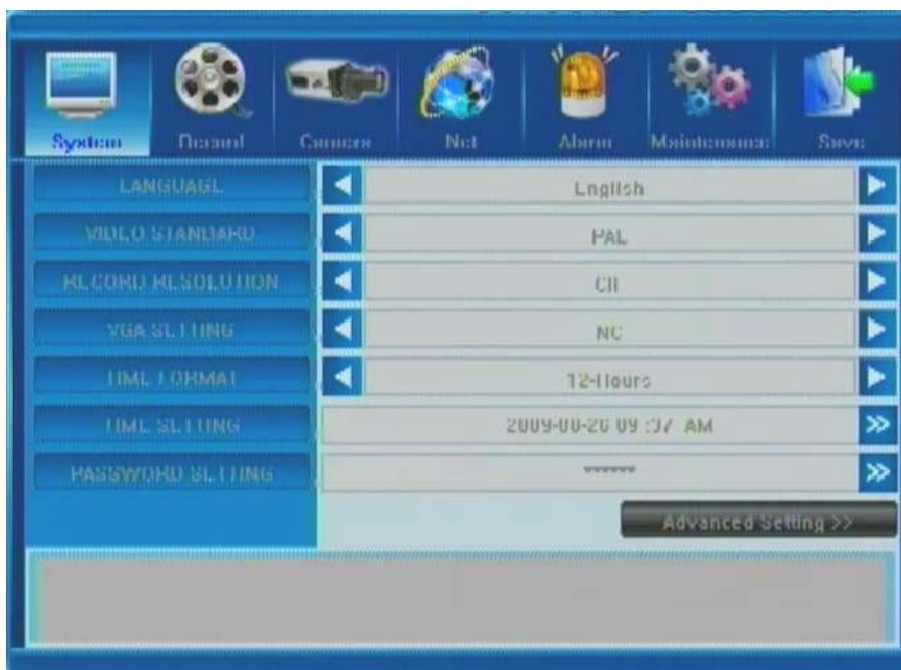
System Record Camera Net Alarm Maintenance Save

LANGUAGE English

VIDEO STANDARD PAL

RECORD RESOLUTION CIF

VGA SETTING NC

TIME FORMAT 12-Hours

TIME SETTING 2009-08-26 09 :37 AM

PASSWORD SETTING ******

Advanced Setting >>